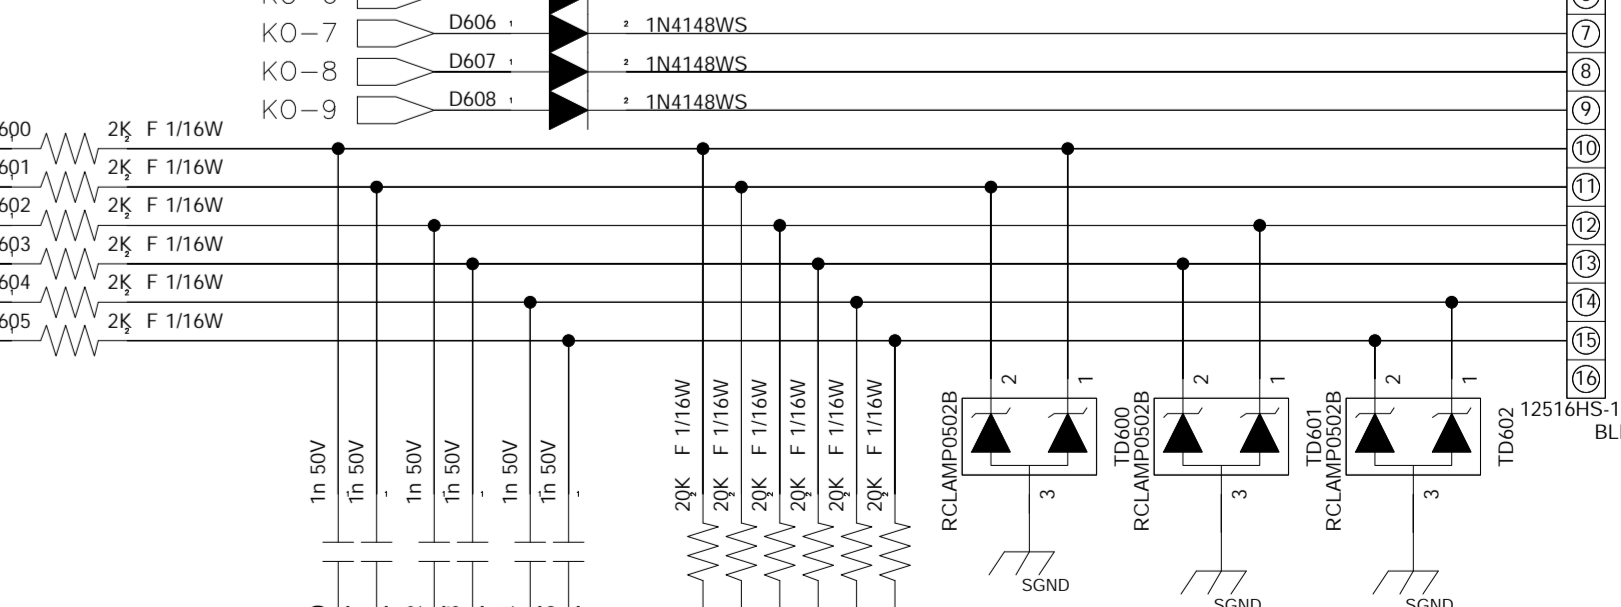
KO-7
D606
1N4148WS
KO-8
D607
1N4148WS
KO-9
D608
1N4148WS
600 2K F 1/16W
601 2K F 1/16W
602 2K F 1/16W
603 2K F 1/16W
604 2K F 1/16W
605 2K F 1/16W
7
8
9
10
11
12
13
14
15
16
12516HS-1
BL
1n 50V
1n 50V
1n 50V
1n 50V
1n 50V
1n 50V
20K F 1/16W
20K F 1/16W
20K F 1/16W
20K F 1/16W
20K F 1/16W
20K F 1/16W
RCLAMP0502B
TD600
RCLAMP0502B
TD601
RCLAMP0502B
TD602
2
1
3
SGND
SGND
SGND